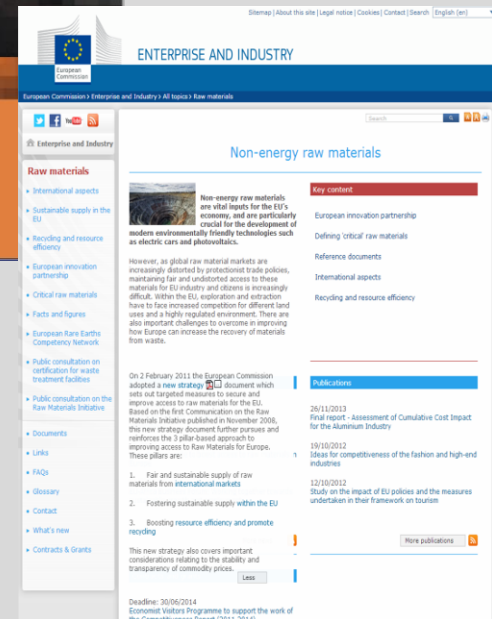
Sitemap | About this site | Legal notice | Cookies | Contact | Search English (en)

European Commission

ENTERPRISE AND INDUSTRY

European Commission > Enterprise and Industry > All topics > Raw materials

Search

Enterprise and Industry

Raw materials

» International aspects
» Sustainable supply in the EU
» Recycling and resource efficiency
» European innovation partnership
» Critical raw materials
» Facts and figures
» European Rare Earths Competency Network
» Public consultation on certification for waste treatment facilities
» Public consultation on the Raw Materials Initiative

» Documents
» Links
» FAQs
» Glossary
» Contact
» What's new
» Contracts & Grants

Non-energy raw materials

Non-energy raw materials are vital inputs for the EU's economy, and are particularly crucial for the development of modern environmentally friendly technologies such as electric cars and photovoltaics.

However, as global raw material markets are increasingly distorted by protectionist trade policies, maintaining fair and undistorted access to these materials for EU industry and citizens is increasingly difficult. Within the EU, exploration and extraction have to face increased competition for different land uses and a highly regulated environment. There are also important challenges to overcome in improving how Europe can increase the recovery of materials from waste.

On 2 February 2011 the European Commission adopted a new strategy document which sets out targeted measures to secure and improve access to raw materials for the EU. Based on the first Communication on the Raw Materials Initiative published in November 2008, this new strategy document further pursues and reinforces the 3 pillar-based approach to improving access to Raw Materials for Europe. These pillars are:

1. Fair and sustainable supply of raw materials from international markets

2. Fostering sustainable supply within the EU

3. Boosting resource efficiency and promote recycling

This new strategy also covers important considerations relating to the stability and transparency of commodity prices.

Less

Deadline: 30/06/2014
Economist Visitors Programme to support the work of the Competitiveness Report (2014-2016)

Key content

European innovation partnership

Defining 'critical' raw materials

Reference documents

International aspects

Recycling and resource efficiency

Publications

26/11/2013
Final report - Assessment of Cumulative Cost Impact for the Aluminium Industry

19/10/2012
Ideas for competitiveness of the fashion and high-end industries

12/10/2012
Study on the impact of EU policies and the measures undertaken in their framework on tourism

More publications